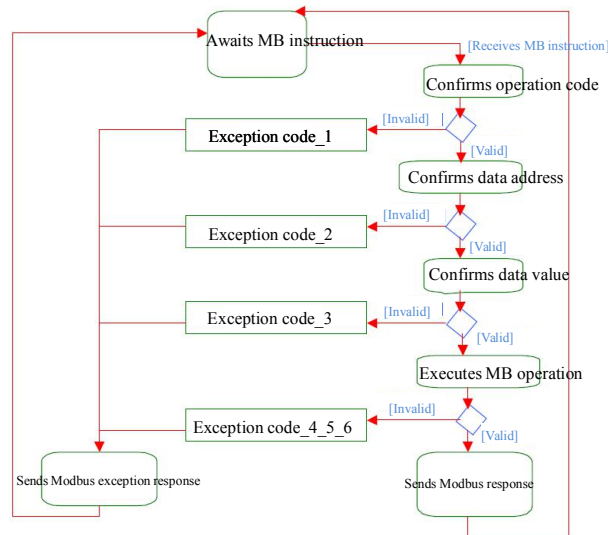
Awaits MB instruction

[Receives MB instruction]

Confirms operation code

[Invalid]

Exception code_1

[Valid]

Confirms data address

[Invalid]

Exception code_2

[Valid]

Confirms data value

[Invalid]

Exception code_3

[Valid]

Executes MB operation

[Invalid]

Exception code_4_5_6

[Valid]

Sends Modbus exception response

Sends Modbus response